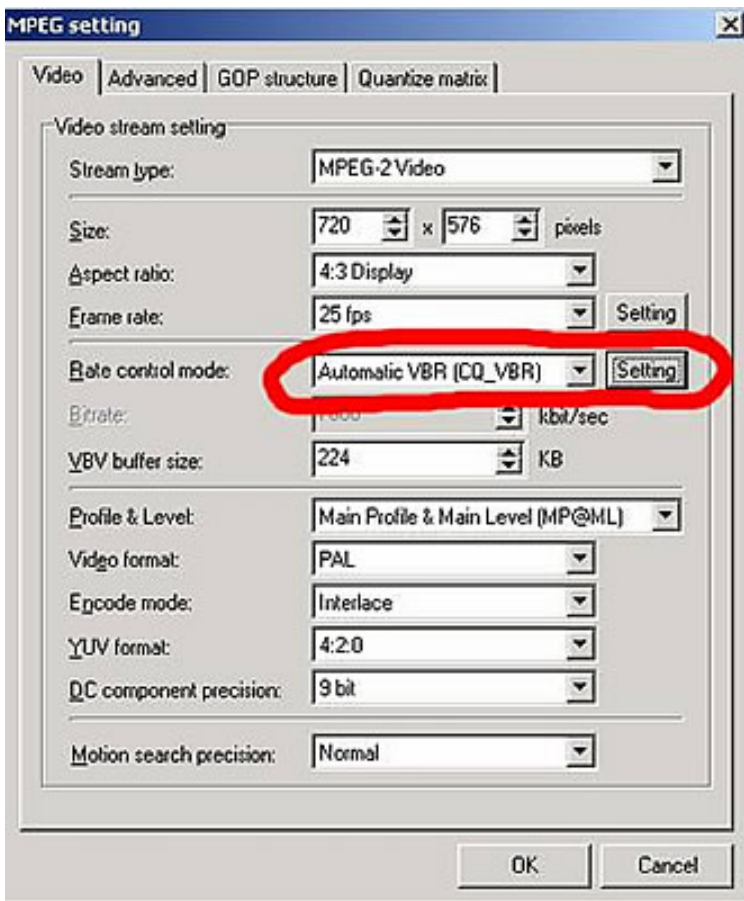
MPEG setting

Video | Advanced | GOP structure | Quantize matrix

Video stream setting

Stream type: MPEG-2 Video

Size: 720 x 576 pixels

Aspect ratio: 4:3 Display

Frame rate: 25 fps Setting

Rate control mode: Automatic VBR (CQ_VBR) Setting

Bitrate: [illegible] kbit/sec

VBV buffer size: 224 KB

Profile & Level: Main Profile & Main Level (MP@ML)

Video format: PAL

Encode mode: Interlace

YUV format: 4:2:0

DC component precision: 9 bit

Motion search precision: Normal

OK Cancel